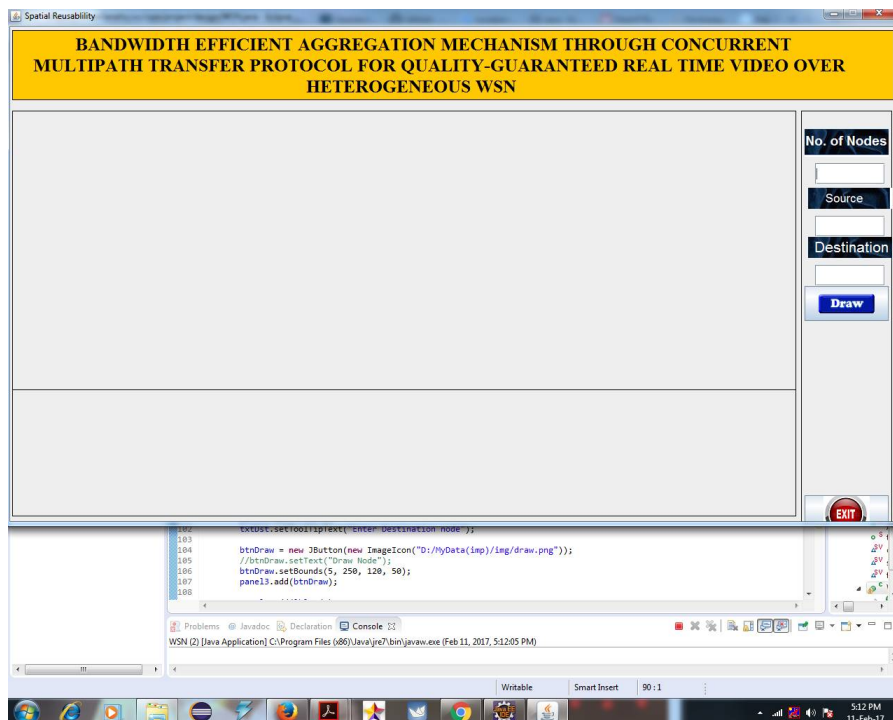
Spatial Reusability

BANDWIDTH EFFICIENT AGGREGATION MECHANISM THROUGH CONCURRENT MULTIPATH TRANSFER PROTOCOL FOR QUALITY-GUARANTEED REAL TIME VIDEO OVER HETEROGENEOUS WSN

No. of Nodes

Source

Destination

Draw

EXIT

102 txtDst.setToolTipText("Enter Destination node");
103
104 btnDraw = new JButton(new ImageIcon("D:/MyData(imp)/img/draw.png"));
105 //btnDraw.setText("Draw Node");
106 btnDraw.setBounds(5, 250, 120, 50);
107 panel3.add(btnDraw);
108

Problems @ Javadoc Declaration Console
WSN (2) [Java Application] C:\Program Files (x86)\Java\jre7\bin\javaw.exe (Feb 11, 2017, 5:12:05 PM)

Writable Smart Insert 90 : 1

5:12 PM
11-Feb-17